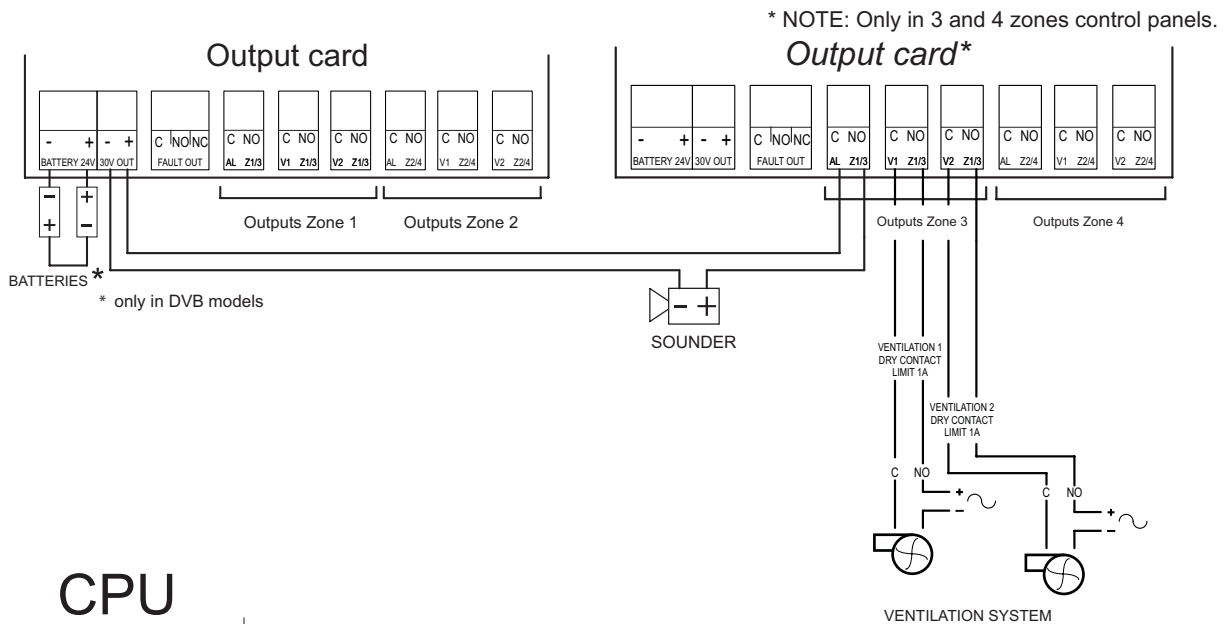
* NOTE: Only in 3 and 4 zones control panels.

Output card

- + - +
BATTERY 24V 30V OUT
C NO NC
FAULT OUT
C NO
AL Z1/3
C NO
V1 Z1/3
C NO
V2 Z1/3
C NO
AL Z2/4
C NO
V1 Z2/4
C NO
V2 Z2/4

Outputs Zone 1 Outputs Zone 2

- +
+ -
BATTERIES *
* only in DVB models

Output card*

- + - +
BATTERY 24V 30V OUT
C NO NC
FAULT OUT
C NO
AL Z1/3
C NO
V1 Z1/3
C NO
V2 Z1/3
C NO
AL Z2/4
C NO
V1 Z2/4
C NO
V2 Z2/4

Outputs Zone 3 Outputs Zone 4

- +
SOUNDER

VENTILATION 1
DRY CONTACT
LIMIT 1A

VENTILATION 2
DRY CONTACT
LIMIT 1A

C NO
+ ~
-

C NO
+ ~
-

VENTILATION SYSTEM

CPU